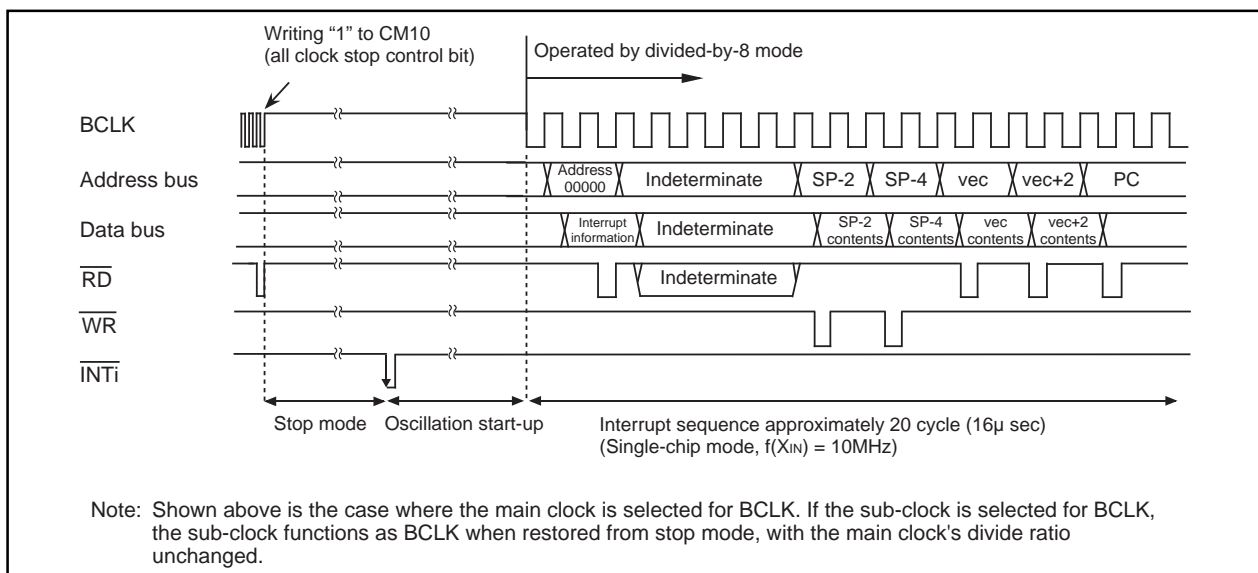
Writing “1” to CM10
(all clock stop control bit)

Operated by divided-by-8 mode

BCLK

Address bus

Address 00000

Indeterminate

SP-2

SP-4

vec

vec+2

PC

Data bus

Interrupt information

Indeterminate

SP-2 contents

SP-4 contents

vec contents

vec+2 contents

$\overline{RD}$

Indeterminate

$\overline{WR}$

$\overline{INTi}$

Stop mode

Oscillation start-up

Interrupt sequence approximately 20 cycle (16μ sec)
(Single-chip mode, f($X_{IN}$) = 10MHz)

Note: Shown above is the case where the main clock is selected for BCLK. If the sub-clock is selected for BCLK, the sub-clock functions as BCLK when restored from stop mode, with the main clock's divide ratio unchanged.